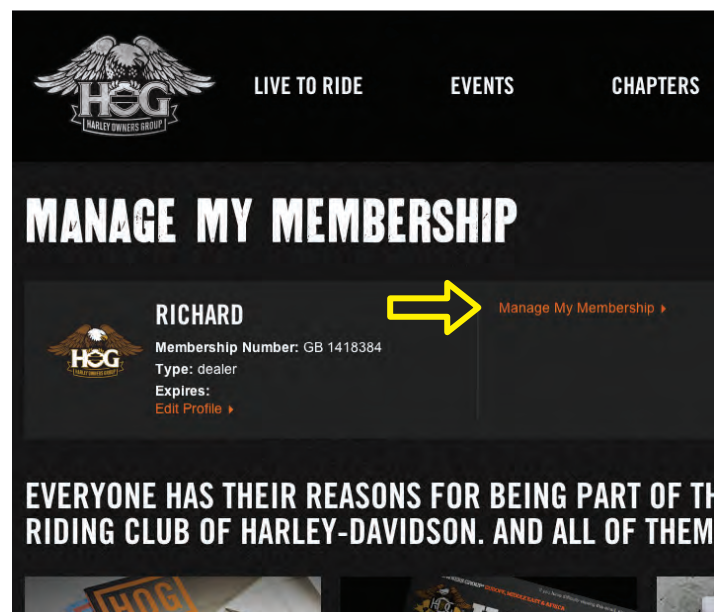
HOG
HARLEY OWNERS GROUP

LIVE TO RIDE

EVENTS

CHAPTERS

MANAGE MY MEMBERSHIP

RICHARD
Membership Number: GB 1418384
Type: dealer
Expires:
Edit Profile ▸

Manage My Membership ▸

EVERYONE HAS THEIR REASONS FOR BEING PART OF TH
RIDING CLUB OF HARLEY-DAVIDSON. AND ALL OF THEM

HOG